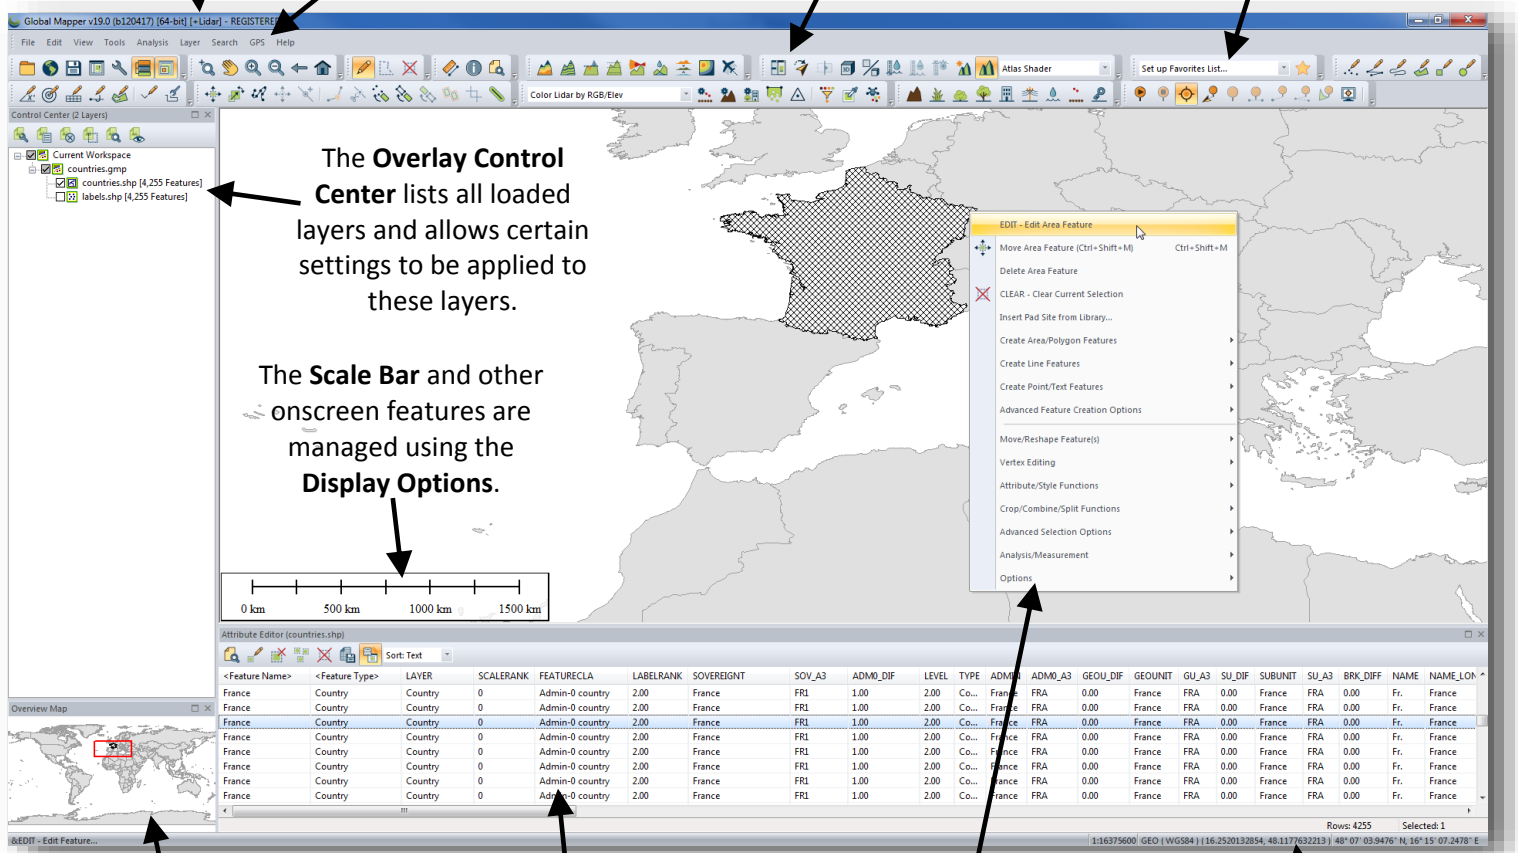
Global Mapper v19.0 (b120417) [64-bit] [+Lidar] - REGISTERED

File Edit View Tools Analysis Layer Search GPS Help

Atlas Shader
Set up Favorites List...
Color Lidar by RGB/Elev

Control Center (2 Layers)
Current Workspace
countries.gmp
countries.shp [4,255 Features]
labels.shp [4,255 Features]

The **Overlay Control Center** lists all loaded layers and allows certain settings to be applied to these layers.

The **Scale Bar** and other onscreen features are managed using the **Display Options**.

0 km 500 km 1000 km 1500 km

EDIT - Edit Area Feature
Move Area Feature (Ctrl+Shift+M) Ctrl+Shift+M
Delete Area Feature
CLEAR - Clear Current Selection
Insert Pad Site from Library...
Create Area/Polygon Features
Create Line Features
Create Point/Text Features
Advanced Feature Creation Options
Move/Reshape Feature(s)
Vertex Editing
Attribute/Style Functions
Crop/Combine/Split Functions
Advanced Selection Options
Analysis/Measurement
Options

Overview Map

Attribute Editor (countries.shp)
Sort: Text

| <Feature Name> | <Feature Type> | LAYER | SCALERANK | FEATURECLA | LABELRANK | SOVEREIGNT | SOV_A3 | ADM0_DIF | LEVEL | TYPE | ADMIN | ADM0_A3 | GEOU_DIF | GEOUNIT | GU_A3 | SU_DIF | SUBUNIT | SU_A3 | BRK_DIFF | NAME | NAME_LON |
|---|---|---|---|---|---|---|---|---|---|---|---|---|---|---|---|---|---|---|---|---|---|
| France | Country | Country | 0 | Admin-0 country | 2.00 | France | FR1 | 1.00 | 2.00 | Co... | France | FRA | 0.00 | France | FRA | 0.00 | France | FRA | 0.00 | Fr. | France |
| France | Country | Country | 0 | Admin-0 country | 2.00 | France | FR1 | 1.00 | 2.00 | Co... | France | FRA | 0.00 | France | FRA | 0.00 | France | FRA | 0.00 | Fr. | France |
| France | Country | Country | 0 | Admin-0 country | 2.00 | France | FR1 | 1.00 | 2.00 | Co... | France | FRA | 0.00 | France | FRA | 0.00 | France | FRA | 0.00 | Fr. | France |
| France | Country | Country | 0 | Admin-0 country | 2.00 | France | FR1 | 1.00 | 2.00 | Co... | France | FRA | 0.00 | France | FRA | 0.00 | France | FRA | 0.00 | Fr. | France |
| France | Country | Country | 0 | Admin-0 country | 2.00 | France | FR1 | 1.00 | 2.00 | Co... | France | FRA | 0.00 | France | FRA | 0.00 | France | FRA | 0.00 | Fr. | France |
| France | Country | Country | 0 | Admin-0 country | 2.00 | France | FR1 | 1.00 | 2.00 | Co... | France | FRA | 0.00 | France | FRA | 0.00 | France | FRA | 0.00 | Fr. | France |
| France | Country | Country | 0 | Admin-0 country | 2.00 | France | FR1 | 1.00 | 2.00 | Co... | France | FRA | 0.00 | France | FRA | 0.00 | France | FRA | 0.00 | Fr. | France |
| France | Country | Country | 0 | Admin-0 country | 2.00 | France | FR1 | 1.00 | 2.00 | Co... | France | FRA | 0.00 | France | FRA | 0.00 | France | FRA | 0.00 | Fr. | France |

Rows: 4255 Selected: 1

&EDIT - Edit Feature...
1:16375600 GEO ( WGS84 ) (16.2520132854, 48.1177632213 ) 48° 07' 03.9476" N, 16° 15' 07.2478" E